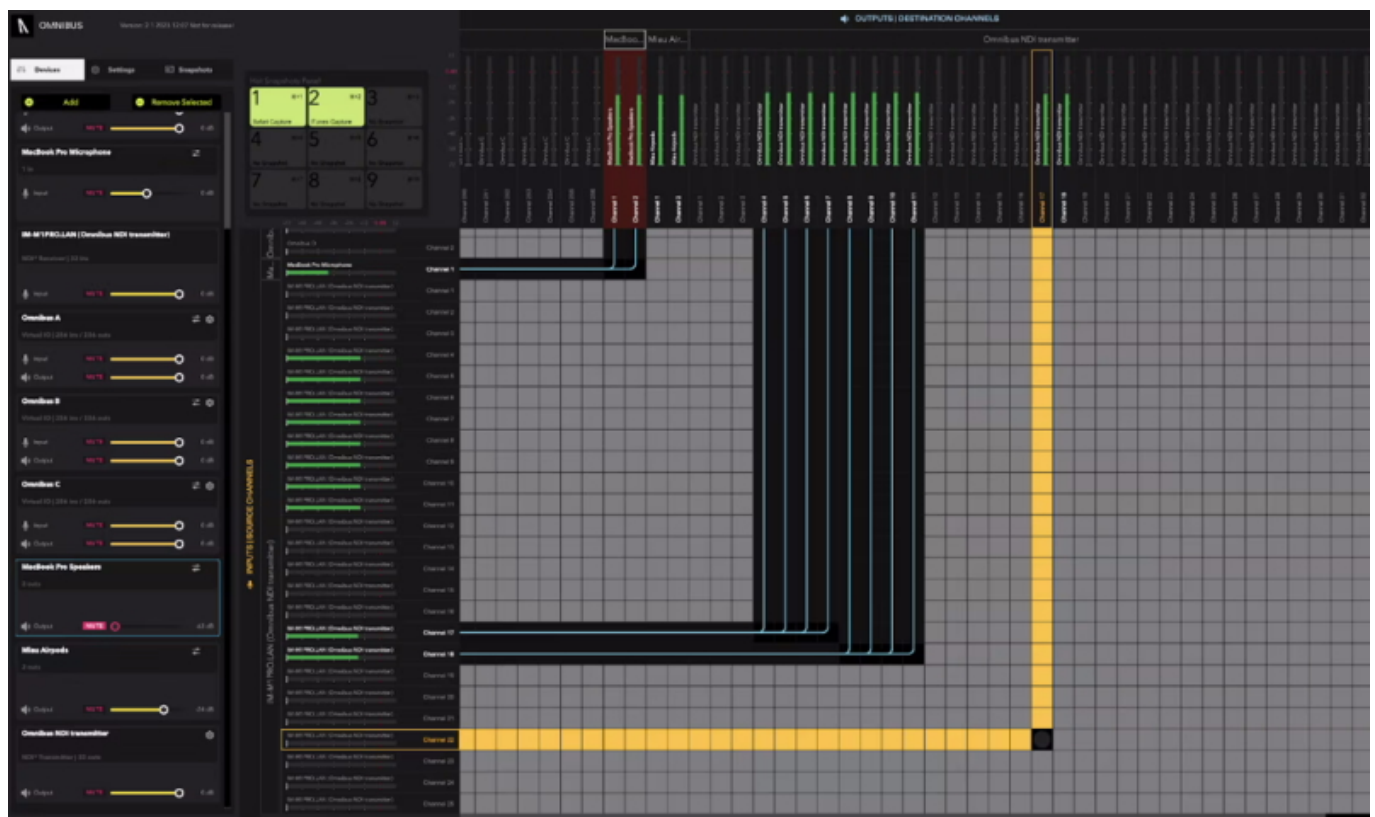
OMNIBUS

OUTPUTS | DESTINATION CHANNELS

MacBoo... Miau Air... Omnibus NDI transmitter

Devices Settings Snapshots

Add Remove Selected

Output MUTE 0 dB

MacBook Pro Microphone

Input MUTE 0 dB

IM-M1PRO.LAN (Omnibus NDI transmitter)

Input MUTE 0 dB

Omnibus A

Input MUTE 0 dB
Output MUTE 0 dB

Omnibus B

Input MUTE 0 dB
Output MUTE 0 dB

Omnibus C

Input MUTE 0 dB
Output MUTE 0 dB

MacBook Pro Speakers

Output MUTE -63 dB

Miau Airpods

Output MUTE -24 dB

Omnibus NDI transmitter

Output MUTE 0 dB

1 2 3 4 5 6 7 8 9

INPUTS | SOURCE CHANNELS

IM-M1PRO.LAN (Omnibus NDI transmitter)

MacBook Pro Microphone

Channel 2
Channel 1
Channel 1
Channel 2
Channel 3
Channel 4
Channel 5
Channel 6
Channel 7
Channel 8
Channel 9
Channel 10
Channel 11
Channel 12
Channel 13
Channel 14
Channel 15
Channel 16
Channel 17
Channel 18
Channel 19
Channel 20
Channel 21
Channel 22
Channel 23
Channel 24
Channel 25